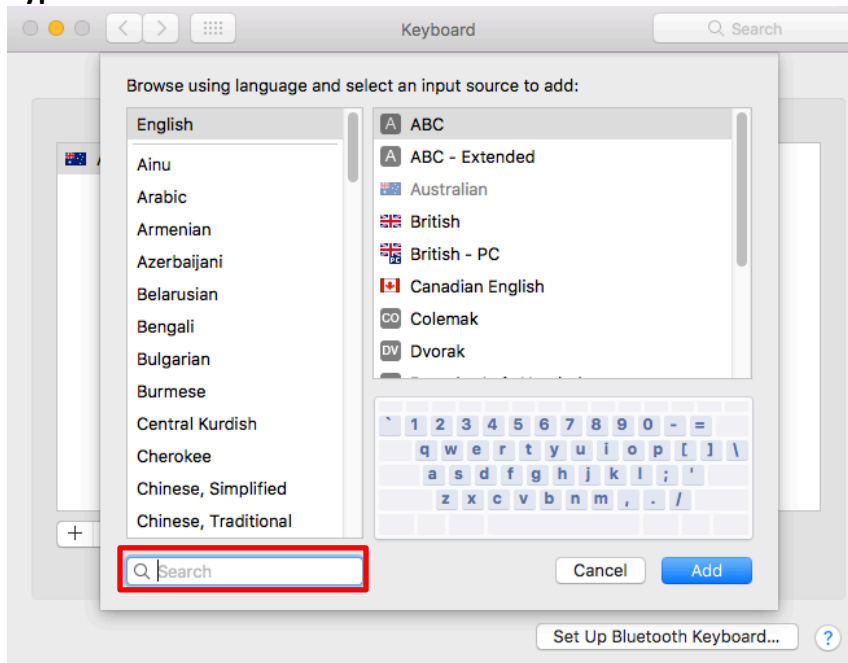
Keyboard

Search

Browse using language and select an input source to add:

English
Ainu
Arabic
Armenian
Azerbaijani
Belarusian
Bengali
Bulgarian
Burmese
Central Kurdish
Cherokee
Chinese, Simplified
Chinese, Traditional

A ABC
A ABC - Extended
Australian
British
British - PC
Canadian English
CO Colemak
DV Dvorak

` 1 2 3 4 5 6 7 8 9 0 - =
q w e r t y u i o p [ ] \
a s d f g h j k l ; '
z x c v b n m , . /

+

Search

Cancel

Add

Set Up Bluetooth Keyboard...

?